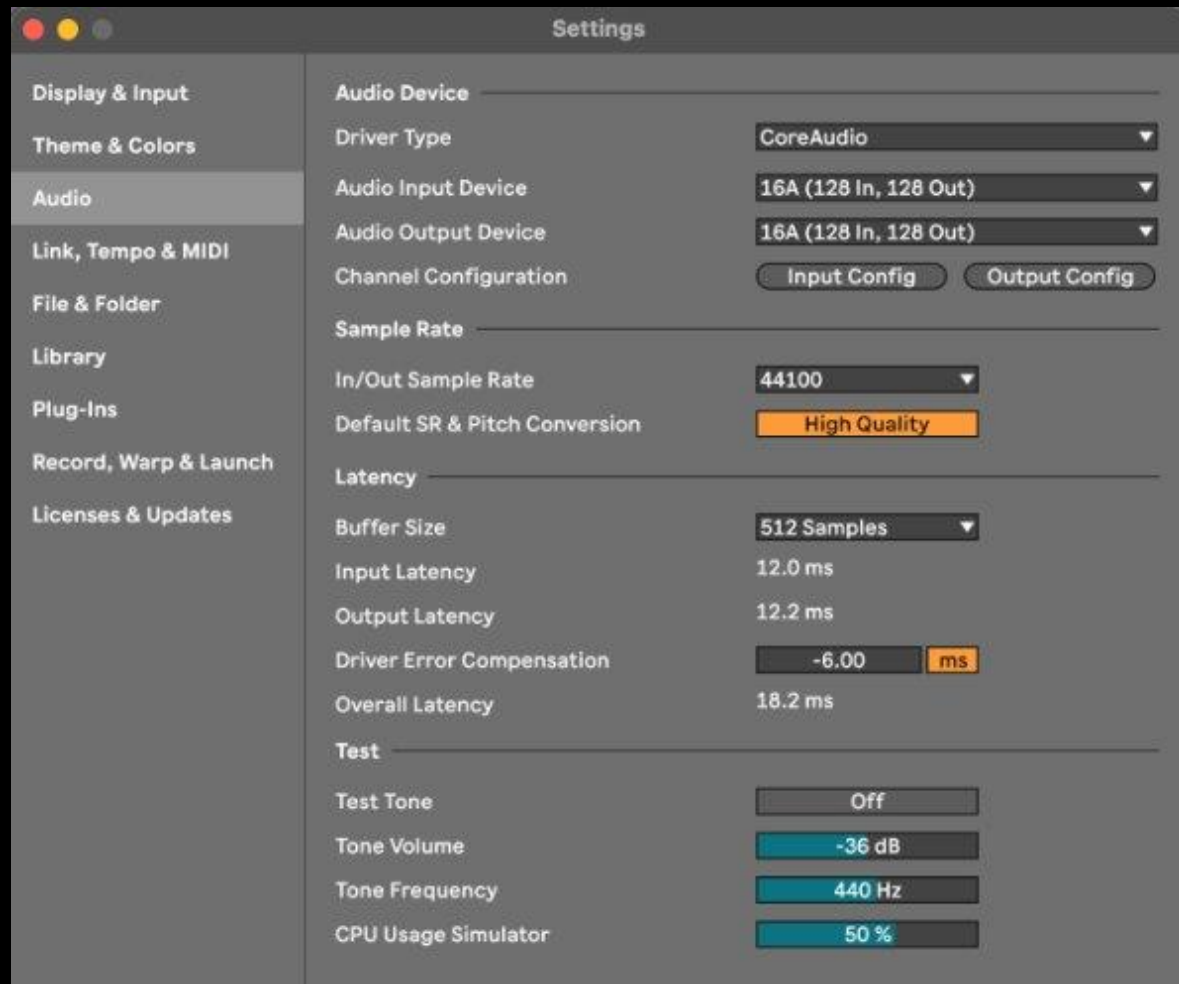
Settings

Display & Input
Theme & Colors
Audio
Link, Tempo & MIDI
File & Folder
Library
Plug-Ins
Record, Warp & Launch
Licenses & Updates

Audio Device

Driver Type CoreAudio
Audio Input Device 16A (128 In, 128 Out)
Audio Output Device 16A (128 In, 128 Out)
Channel Configuration Input Config Output Config

Sample Rate

In/Out Sample Rate 44100
Default SR & Pitch Conversion High Quality

Latency

Buffer Size 512 Samples
Input Latency 12.0 ms
Output Latency 12.2 ms
Driver Error Compensation -6.00 ms
Overall Latency 18.2 ms

Test

Test Tone Off
Tone Volume -36 dB
Tone Frequency 440 Hz
CPU Usage Simulator 50 %